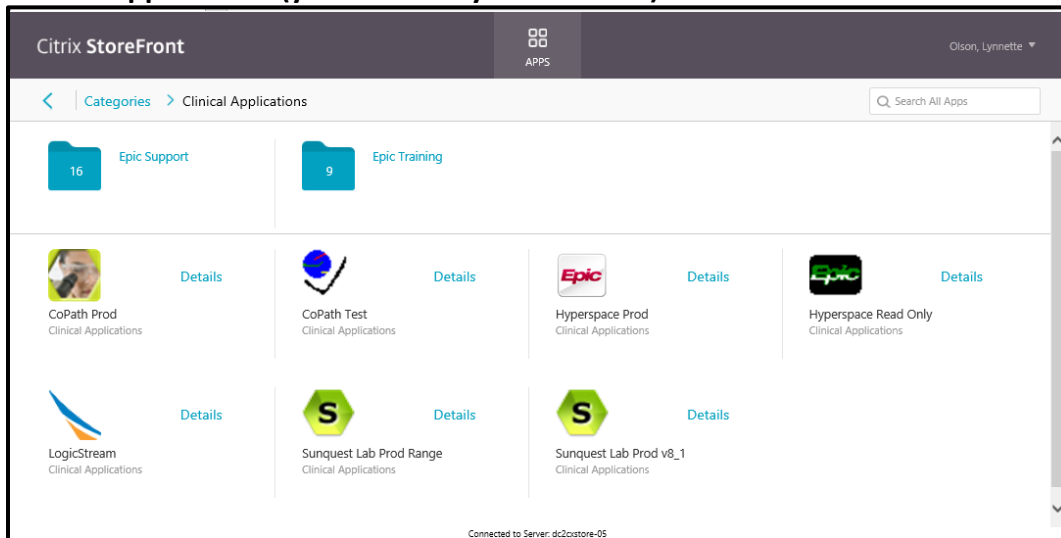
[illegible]

Citrix StoreFront

APPS

Olson, Lynnette ▼

Categories > Clinical Applications

Search All Apps

16 Epic Support

9 Epic Training

Details
CoPath Prod
Clinical Applications

Details
CoPath Test
Clinical Applications

Epic
Details
Hyperspace Prod
Clinical Applications

Epic
Details
Hyperspace Read Only
Clinical Applications

Details
LogicStream
Clinical Applications

S
Details
Sunquest Lab Prod Range
Clinical Applications

S
Details
Sunquest Lab Prod v8_1
Clinical Applications

Connected to Server: dc2cxstore-05